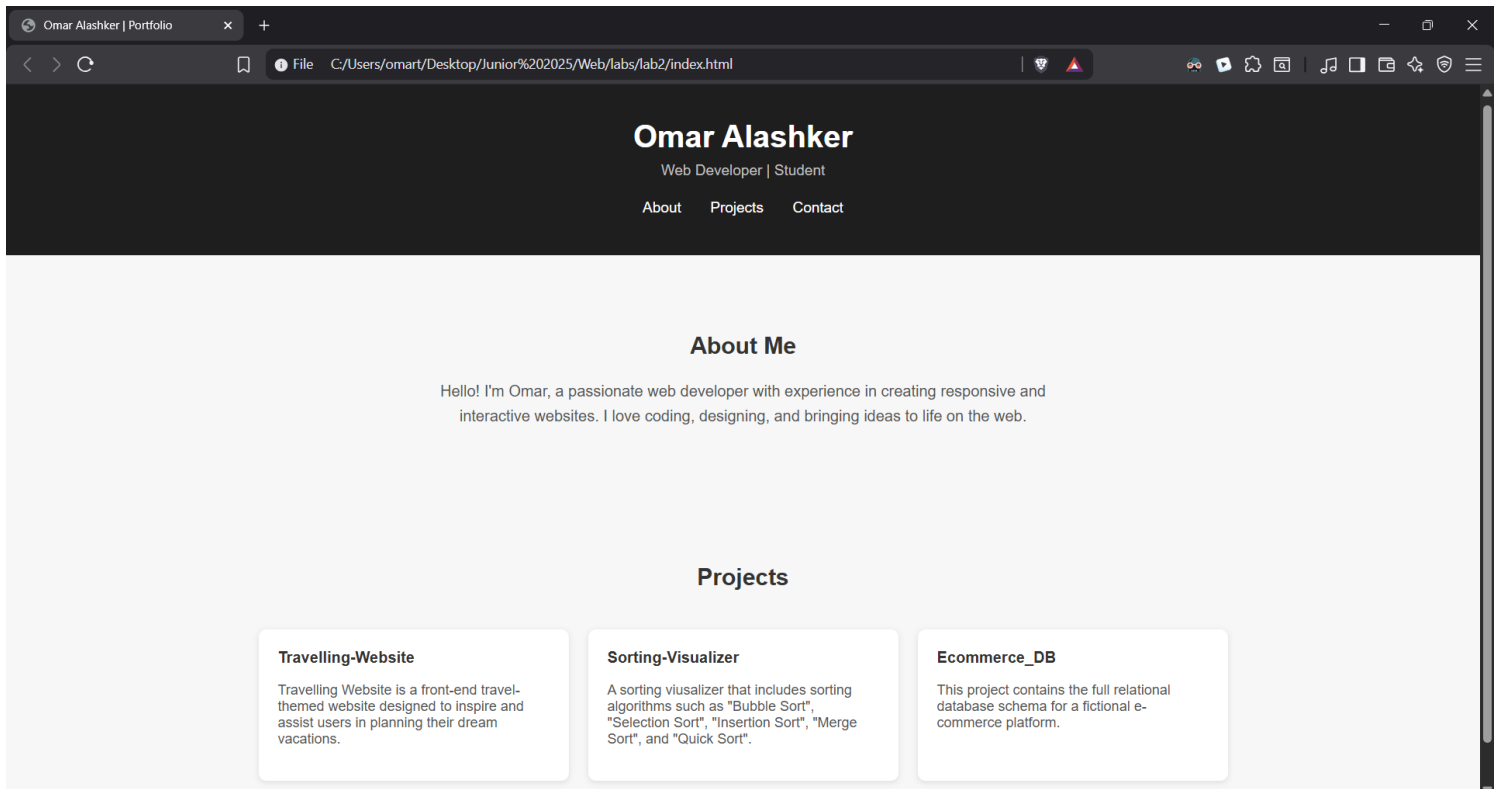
Omar Alashker | Portfolio

File C:/Users/omart/Desktop/Junior%202025/Web/labs/lab2/index.html

Omar Alashker

Web Developer | Student

About Projects Contact

About Me

Hello! I'm Omar, a passionate web developer with experience in creating responsive and interactive websites. I love coding, designing, and bringing ideas to life on the web.

Projects

Travelling-Website

Travelling Website is a front-end travel-themed website designed to inspire and assist users in planning their dream vacations.

Sorting-Visualizer

A sorting viusalizer that includes sorting algorithms such as "Bubble Sort", "Selection Sort", "Insertion Sort", "Merge Sort", and "Quick Sort".

Ecommerce_DB

This project contains the full relational database schema for a fictional e-commerce platform.